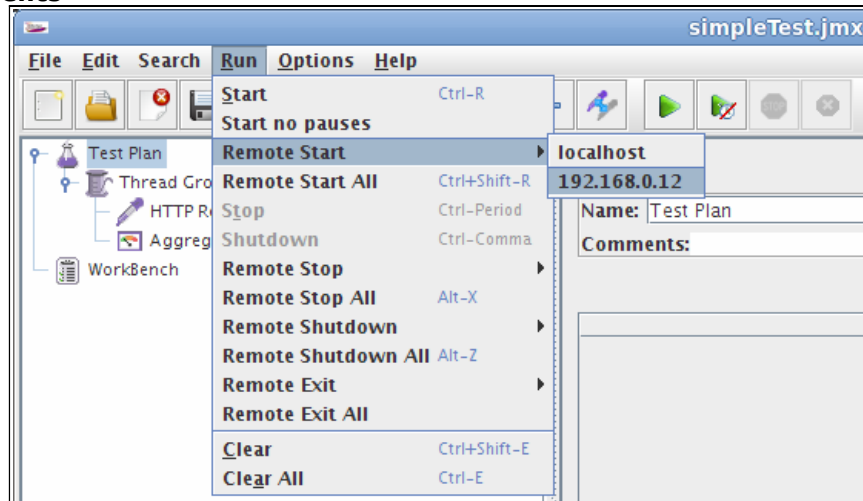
simpleTest.jmx

File Edit Search Run Options Help

Test Plan
Thread Gro
HTTP R
Aggreg
WorkBench

Start Ctrl-R
Start no pauses
Remote Start
Remote Start All Ctrl+Shift-R
Stop Ctrl-Period
Shutdown Ctrl-Comma
Remote Stop
Remote Stop All Alt-X
Remote Shutdown
Remote Shutdown All Alt-Z
Remote Exit
Remote Exit All
Clear Ctrl+Shift-E
Clear All Ctrl-E

localhost
192.168.0.12

Name: Test Plan
Comments: